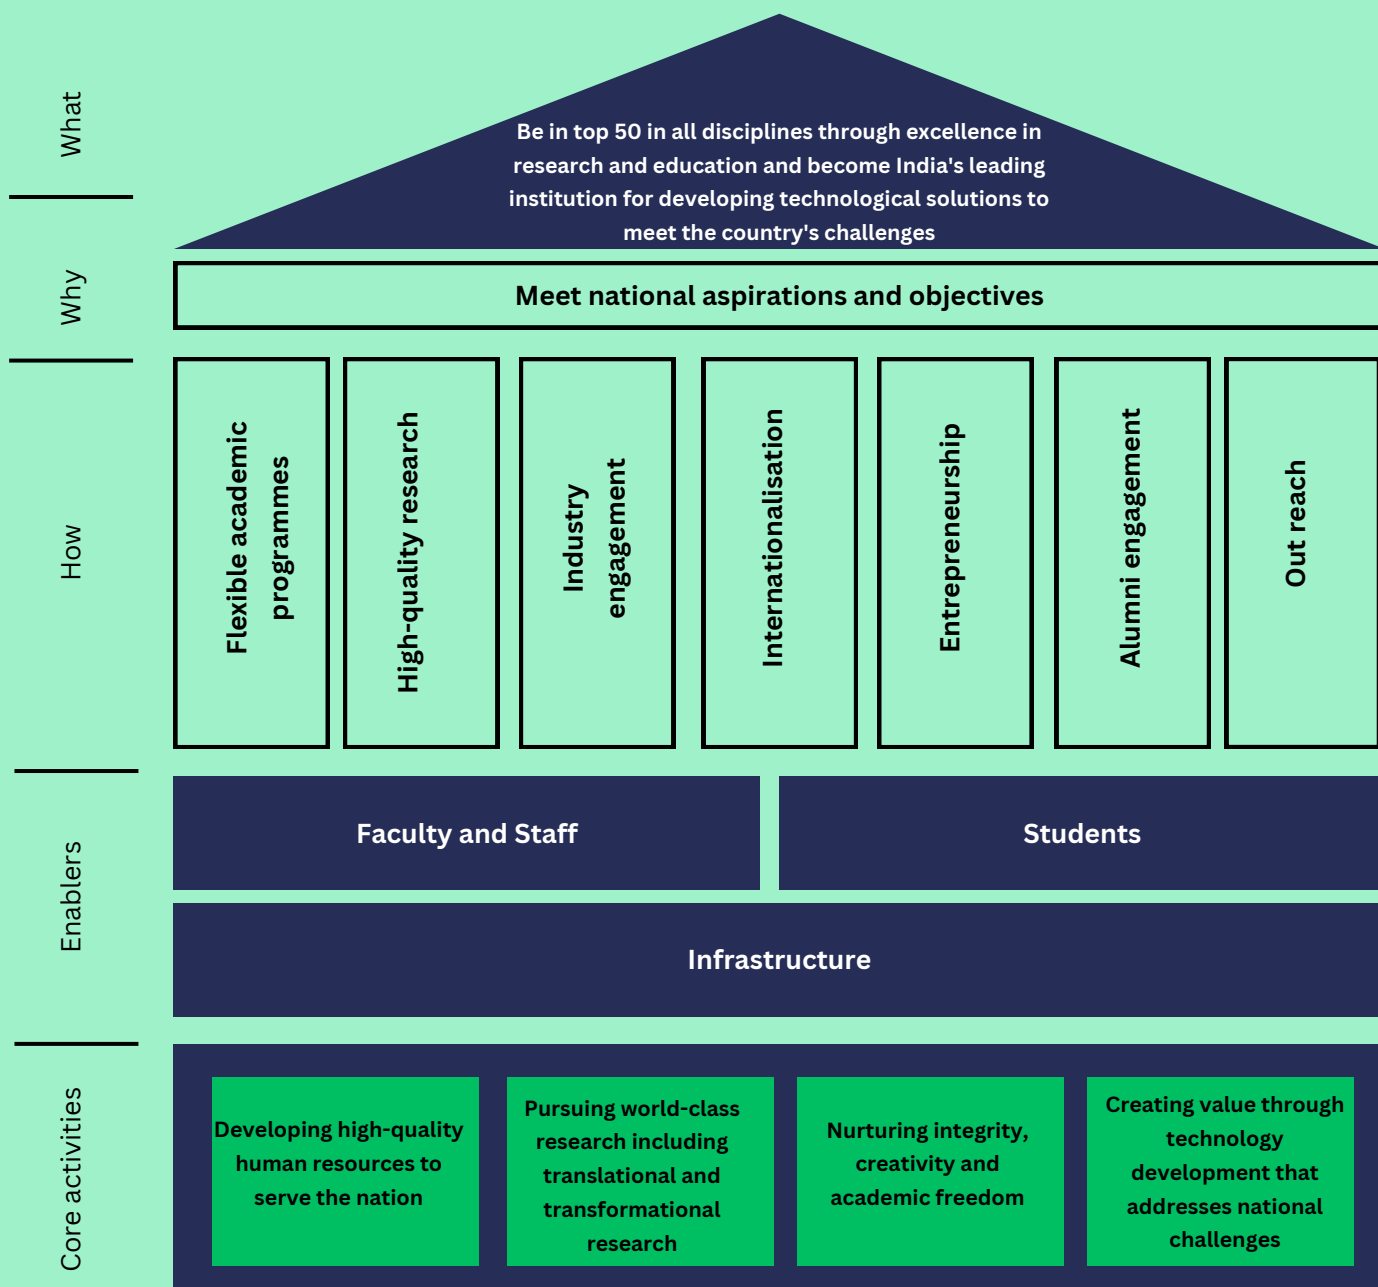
What

Be in top 50 in all disciplines through excellence in research and education and become India's leading institution for developing technological solutions to meet the country's challenges

Why

Meet national aspirations and objectives

How

Flexible academic programmes

High-quality research

Industry engagement

Internationalisation

Entrepreneurship

Alumni engagement

Out reach

Enablers

Faculty and Staff

Students

Infrastructure

Core activities

Developing high-quality human resources to serve the nation

Pursuing world-class research including translational and transformational research

Nurturing integrity, creativity and academic freedom

Creating value through technology development that addresses national challenges